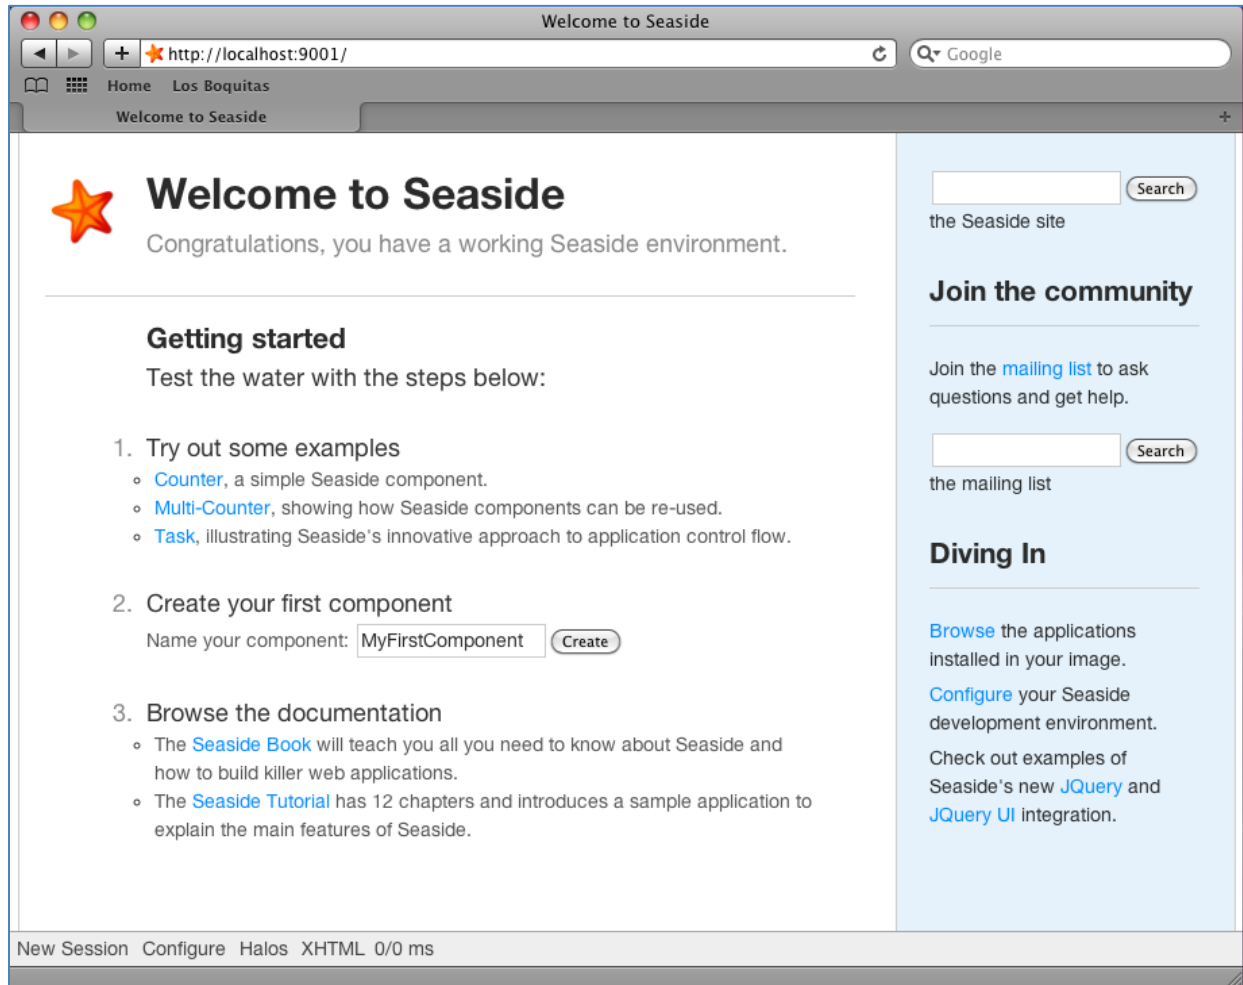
Welcome to Seaside

http://localhost:9001/

Google

Home Los Boquitas

Welcome to Seaside

Welcome to Seaside

Congratulations, you have a working Seaside environment.

Getting started

Test the water with the steps below:

1. Try out some examples

- Counter, a simple Seaside component.
- Multi-Counter, showing how Seaside components can be re-used.
- Task, illustrating Seaside's innovative approach to application control flow.

2. Create your first component

Name your component: MyFirstComponent Create

3. Browse the documentation

- The Seaside Book will teach you all you need to know about Seaside and how to build killer web applications.
- The Seaside Tutorial has 12 chapters and introduces a sample application to explain the main features of Seaside.

Search

the Seaside site

Join the community

Join the mailing list to ask questions and get help.

Search

the mailing list

Diving In

Browse the applications installed in your image.

Configure your Seaside development environment.

Check out examples of Seaside's new JQuery and JQuery UI integration.

New Session Configure Halos XHTML 0/0 ms